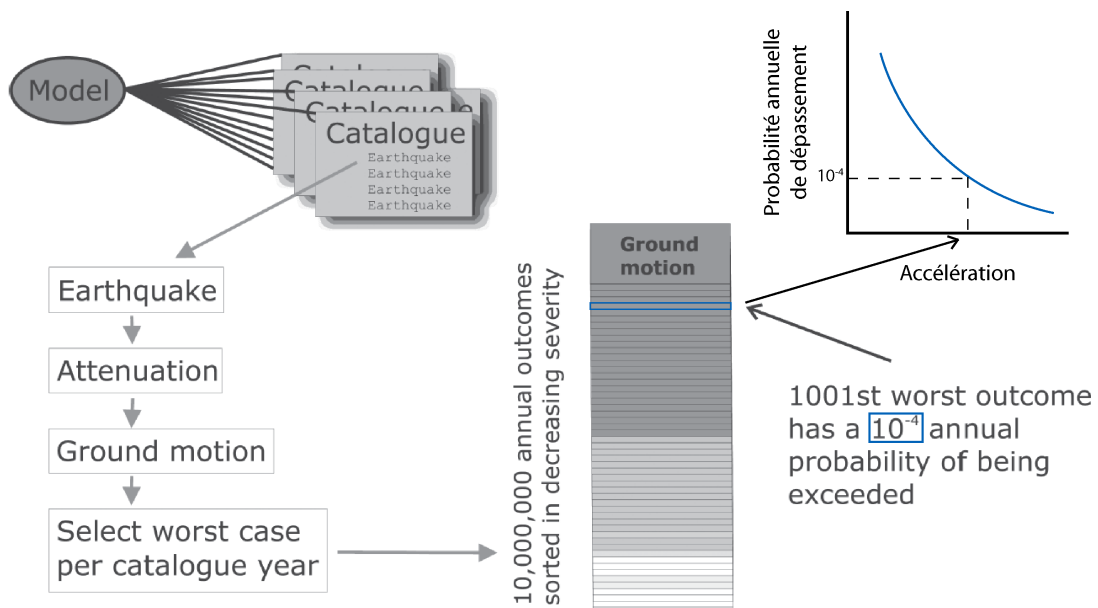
Model

Catalogue
Catalogue
Catalogue
Catalogue
Earthquake
Earthquake
Earthquake
Earthquake

Earthquake

Attenuation

Ground motion

Select worst case per catalogue year

10,000,000 annual outcomes sorted in decreasing severity

Ground motion

Probabilité annuelle de dépassement

$10^{-4}$

Accélération

1001st worst outcome has a $10^{-4}$ annual probability of being exceeded